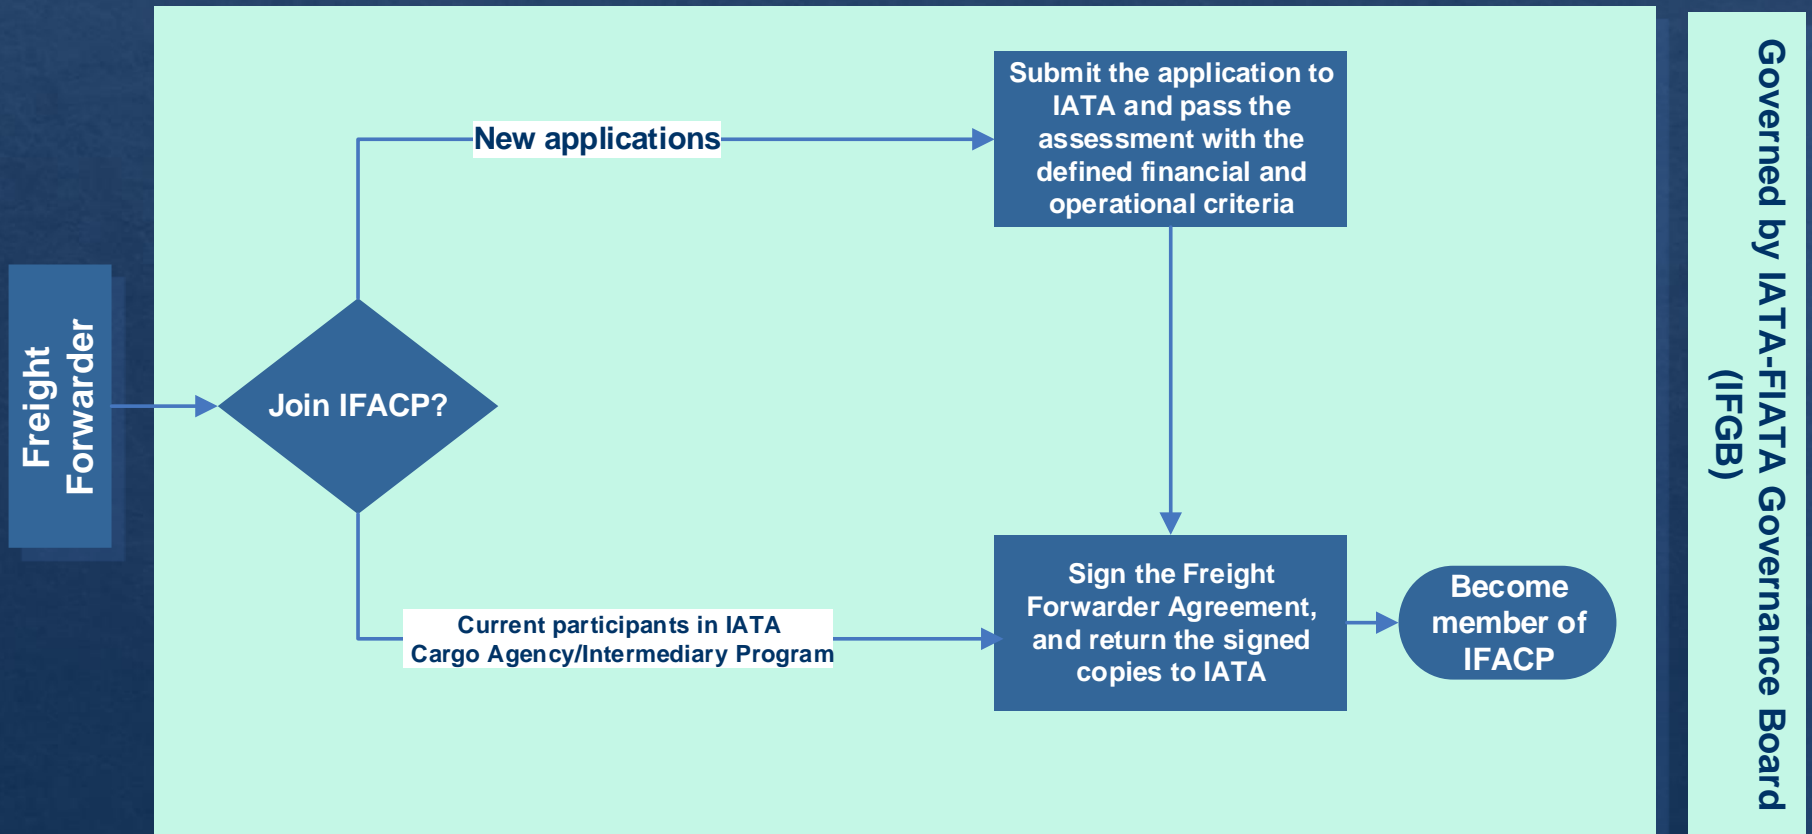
Freight Forwarder

Join IFACP?

New applications

Submit the application to IATA and pass the assessment with the defined financial and operational criteria

Current participants in IATA Cargo Agency/Intermediary Program

Sign the Freight Forwarder Agreement, and return the signed copies to IATA

Become member of IFACP

Governed by IATA-FIATA Governance Board (IFGB)